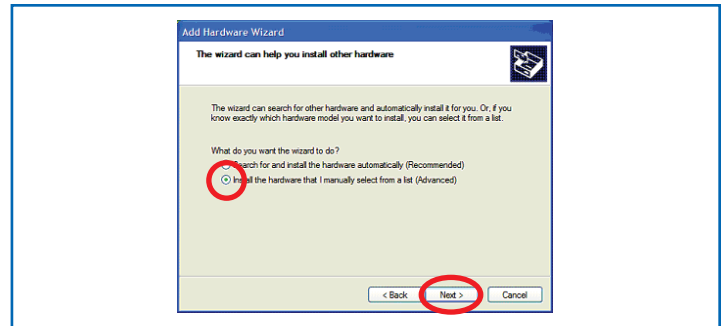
Add Hardware Wizard

The wizard can help you install other hardware

The wizard can search for other hardware and automatically install it for you. Or, if you know exactly which hardware model you want to install, you can select it from a list.

What do you want the wizard to do?

Search for and install the hardware automatically (Recommended)

Install the hardware that I manually select from a list (Advanced)

< Back Next > Cancel